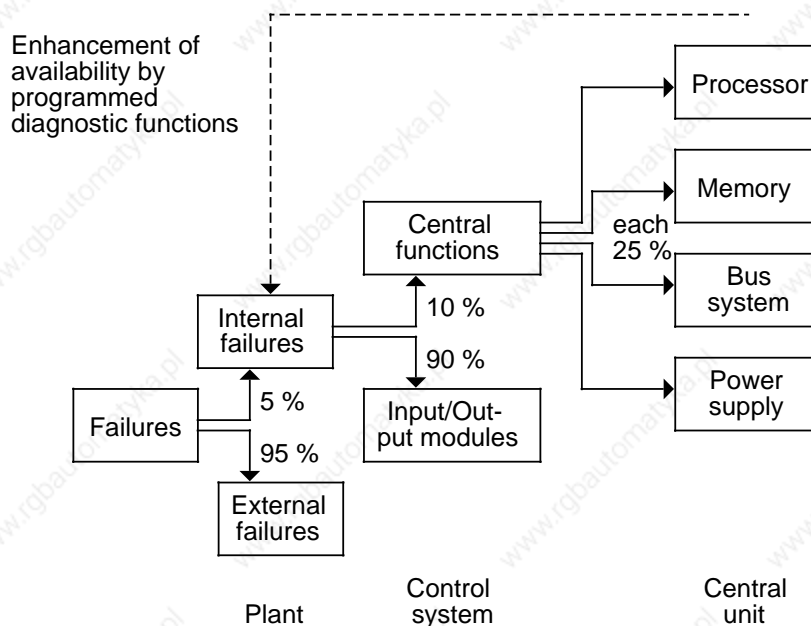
Enhancement of availability by programmed diagnostic functions

Processor

Memory

Central functions

each 25 %

Bus system

Internal failures

10 %

90 %

Power supply

Failures

5 %

95 %

Input/Output modules

External failures

Plant

Control system

Central unit